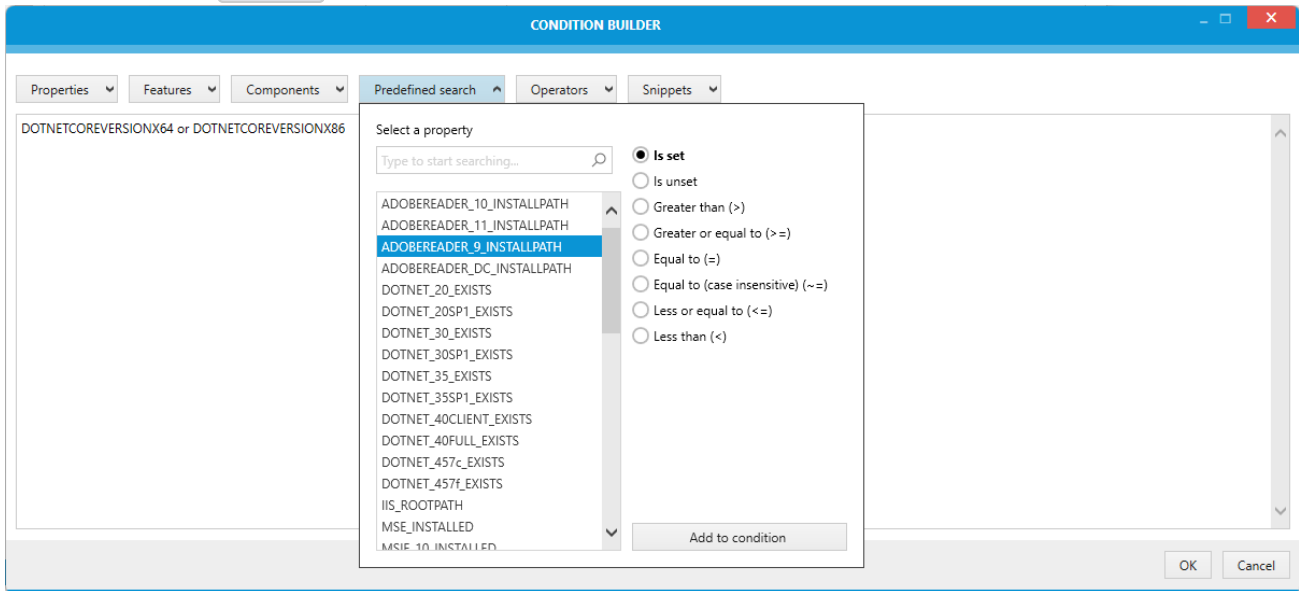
CONDITION BUILDER

Properties Features Components Predefined search Operators Snippets

DOTNETCOREVERSIONX64 or DOTNETCOREVERSIONX86

Select a property

Type to start searching...

ADOBEREADER_10_INSTALLPATH
ADOBEREADER_11_INSTALLPATH
ADOBEREADER_9_INSTALLPATH
ADOBEREADER_DC_INSTALLPATH
DOTNET_20_EXISTS
DOTNET_20SP1_EXISTS
DOTNET_30_EXISTS
DOTNET_30SP1_EXISTS
DOTNET_35_EXISTS
DOTNET_35SP1_EXISTS
DOTNET_40CLIENT_EXISTS
DOTNET_40FULL_EXISTS
DOTNET_457c_EXISTS
DOTNET_457f_EXISTS
IIS_ROOTPATH
MSE_INSTALLED
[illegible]

Is set
Is unset
Greater than (>)
Greater or equal to (>=)
Equal to (=)
Equal to (case insensitive) (~=)
Less or equal to (<=)
Less than (<)

Add to condition

OK Cancel